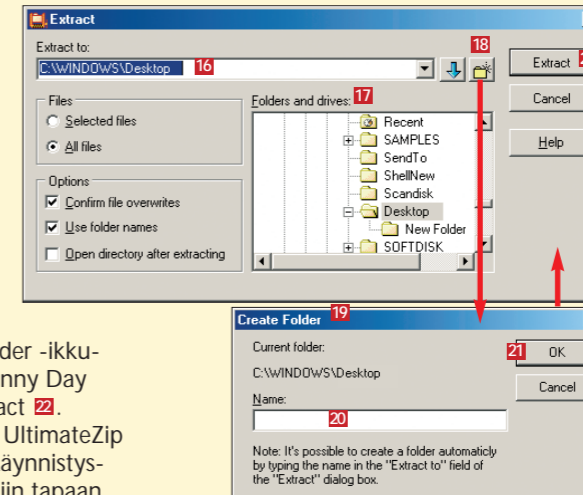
Extract

Extract to:

C:\WINDOWS\Desktop 16

18

Extract 2

Cancel

Help

Files

Selected files

All files

Options

Confirm file overwrites

Use folder names

Open directory after extracting

Folders and drives: 17

Recent

SAMPLES

SendTo

ShellNew

Scandisk

Desktop

New Folder

SOFTDISK

Create Folder 19

Current folder:

C:\WINDOWS\Desktop

Name:

20

Note: It's possible to create a folder automaticly by typing the name in the "Extract to" field of the "Extract" dialog box.

21 OK

Cancel

der -ikku-
nny Day
act 22.
UltimateZip
äynnistys-
iin tapaan